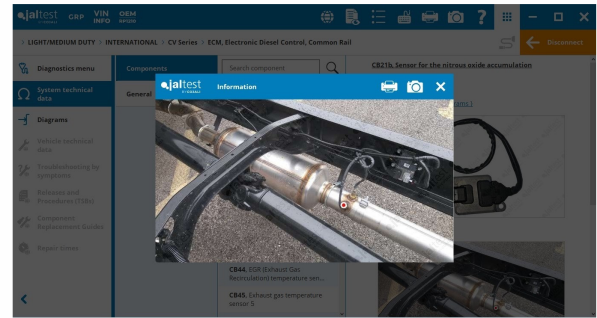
jaltest GRP VIN INFO OEM

> LIGHT/MEDIUM DUTY > INTERNATIONAL > CV Series > ECM, Electronic Diesel Control, Common Rail

Disconnect

Diagnostics menu

System technical data

Diagrams

Vehicle technical data

Troubleshooting by symptoms

Releases and Procedures (TBs)

Component Replacement Guides

Repair times

Components

General

Search component

CB21b, Sensor for the nitrous oxide accumulation

jaltest

Information

CB44, EGR (Exhaust Gas Recirculation) temperature sen...

CB45, Exhaust gas temperature sensor 5